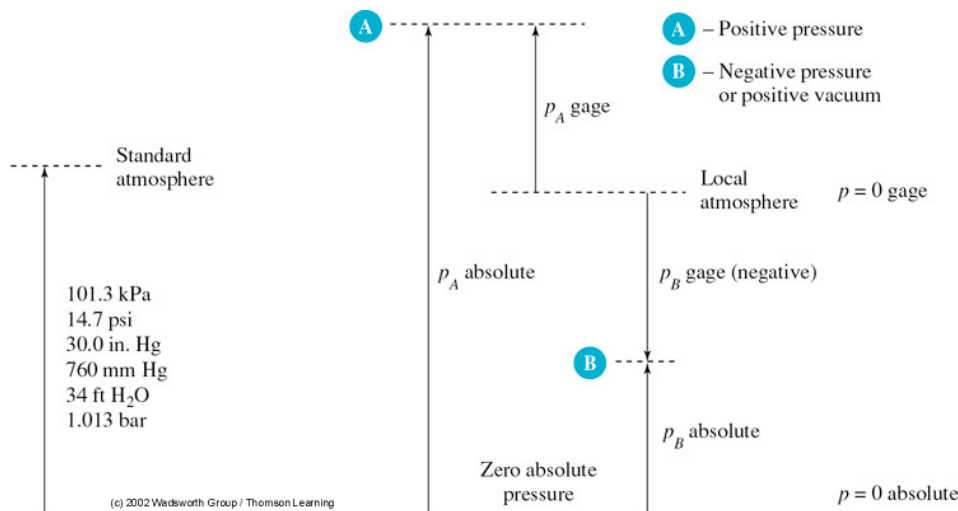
A

A – Positive pressure

B – Negative pressure or positive vacuum

$p_A$ gage

Standard atmosphere

Local atmosphere

$p = 0$ gage

$p_A$ absolute

$p_B$ gage (negative)

101.3 kPa
14.7 psi
30.0 in. Hg
760 mm Hg
34 ft $H_2O$
1.013 bar

B

$p_B$ absolute

Zero absolute pressure

(c) 2002 Wadsworth Group / Thomson Learning

$p = 0$ absolute